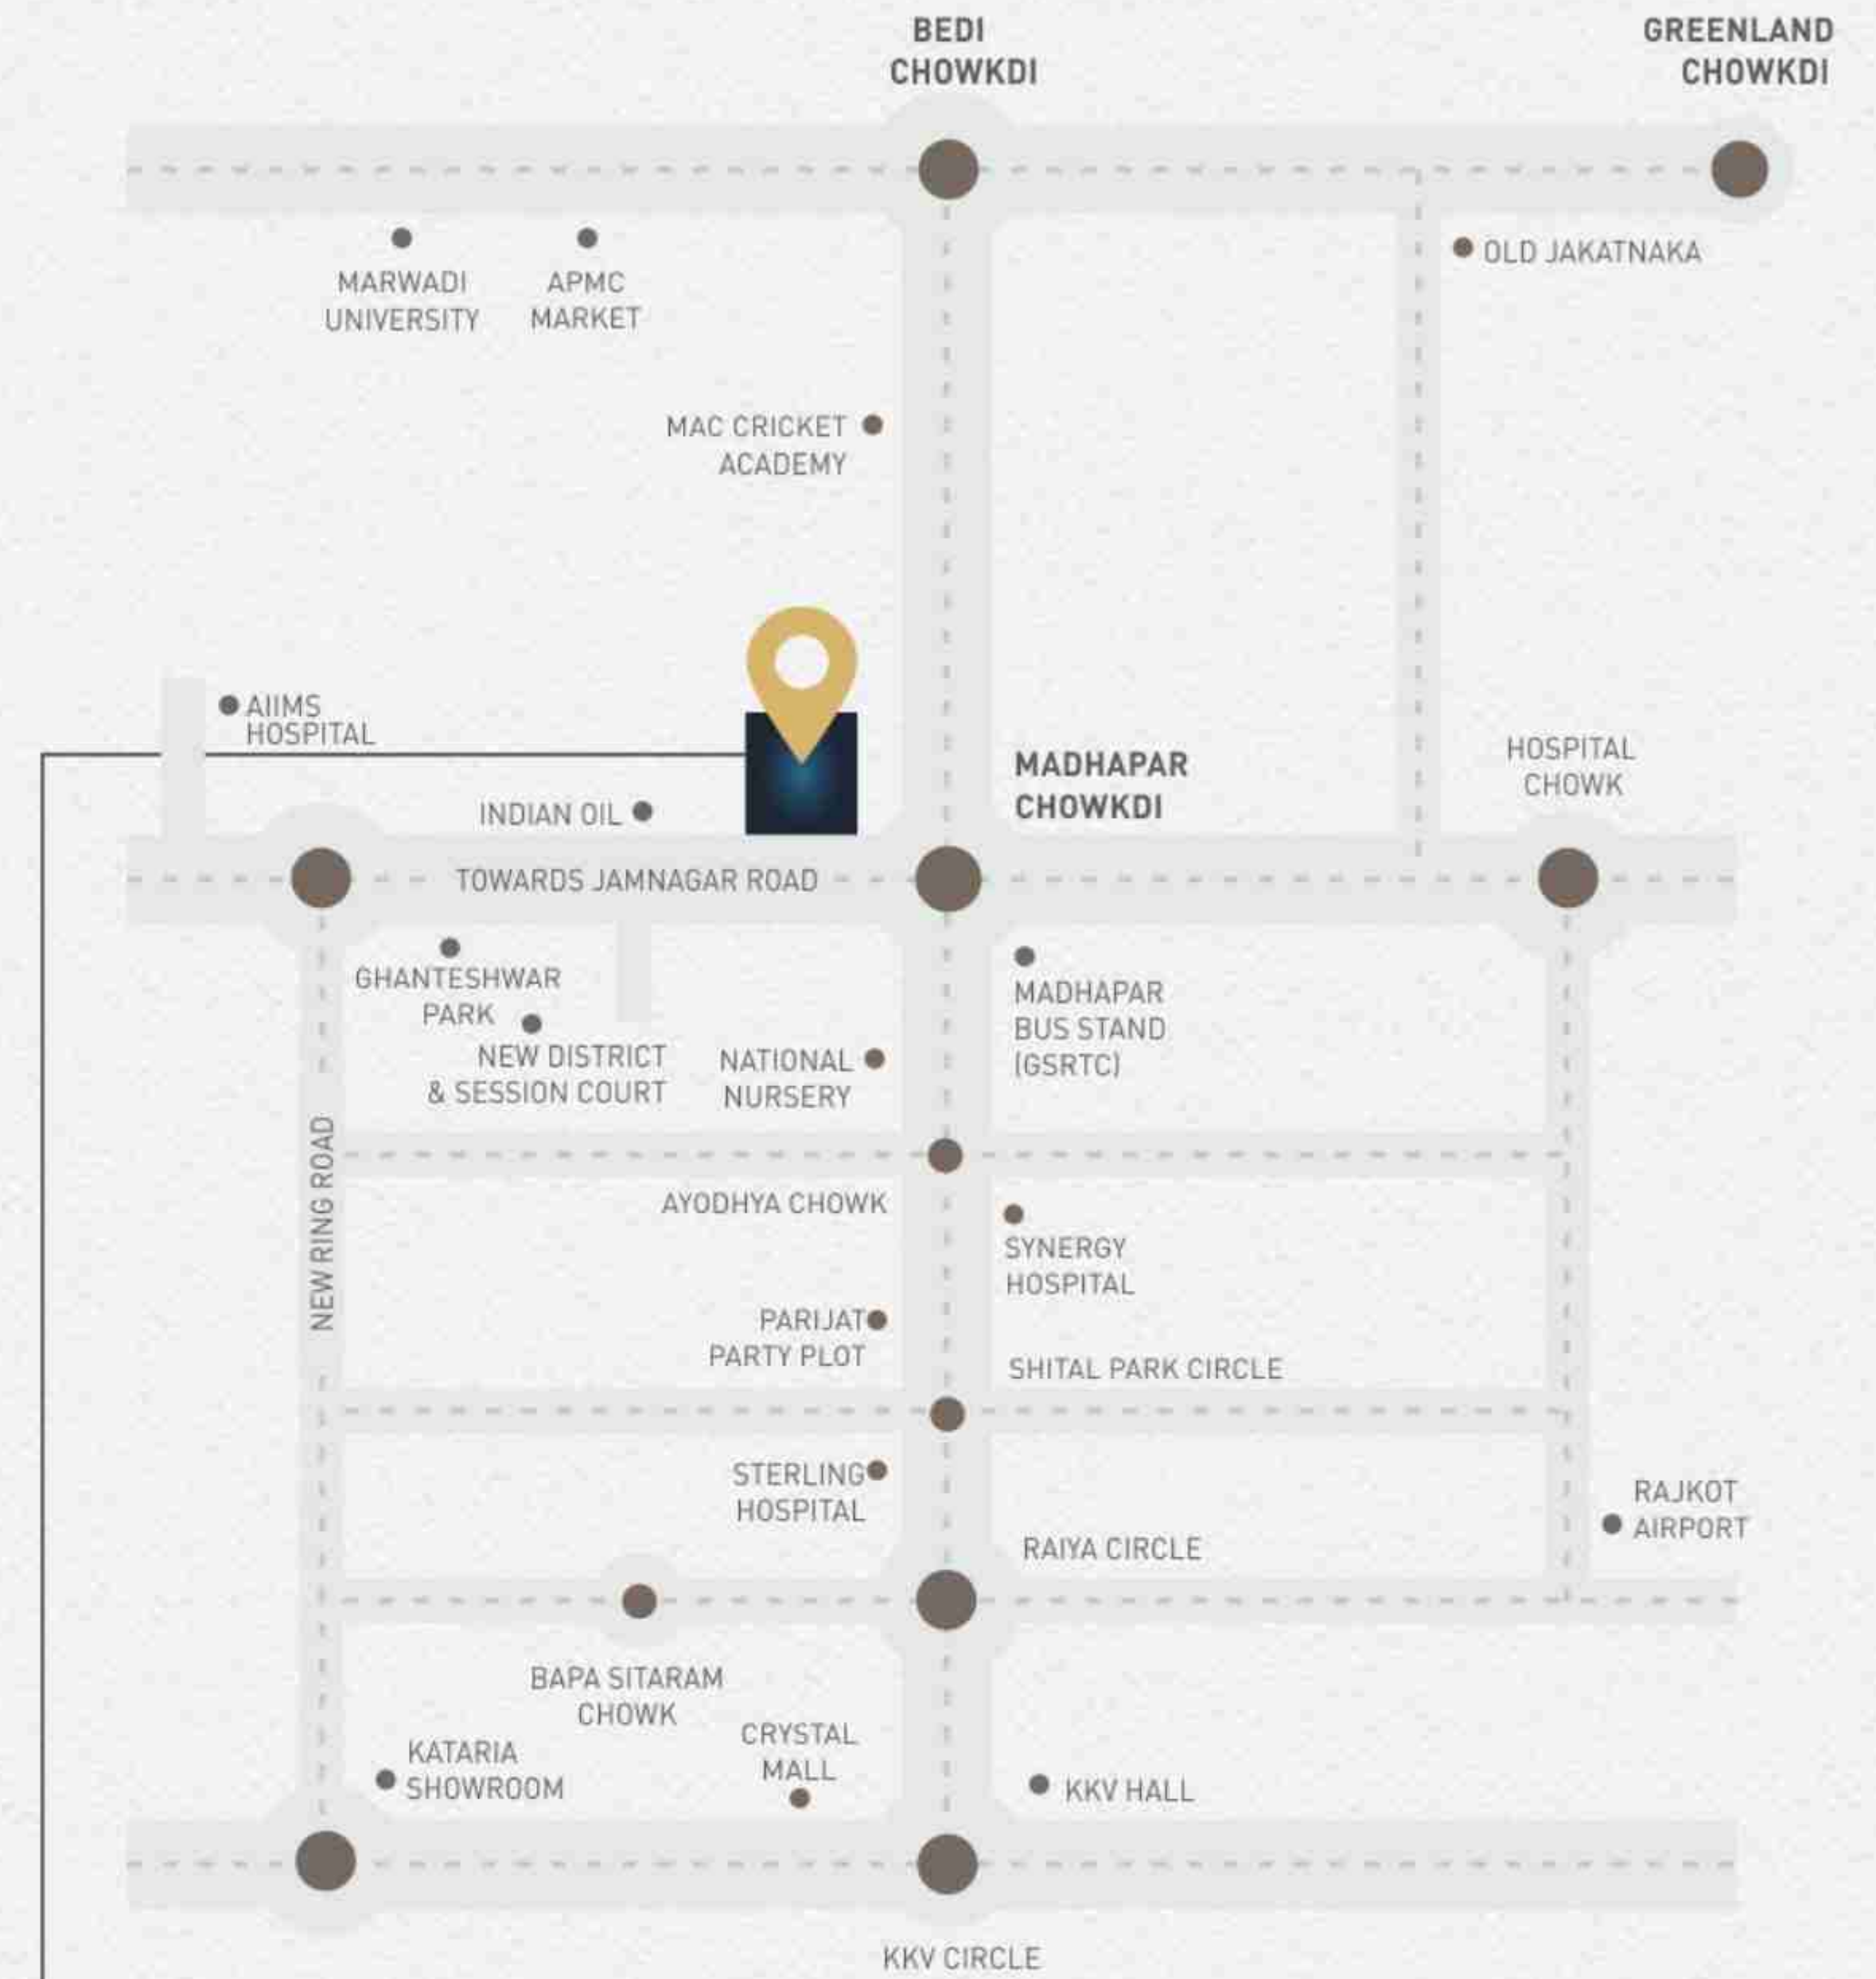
BEDI CHOWKDI

GREENLAND CHOWKDI

MARWADI UNIVERSITY

APMC MARKET

OLD JAKATNAKA

MAC CRICKET ACADEMY

AIIMS HOSPITAL

MADHAPAR CHOWKDI

HOSPITAL CHOWK

INDIAN OIL

TOWARDS JAMNAGAR ROAD

GHANTESHWAR PARK

NEW DISTRICT & SESSION COURT

NATIONAL NURSERY

MADHAPAR BUS STAND (GSRTC)

NEW RING ROAD

AYODHYA CHOWK

SYNERGY HOSPITAL

PARIJAT PARTY PLOT

SHITAL PARK CIRCLE

STERLING HOSPITAL

RAJKOT AIRPORT

RAIYA CIRCLE

BAPA SITARAM CHOWK

CRYSTAL MALL

KATARIA SHOWROOM

KKV HALL

KKV CIRCLE